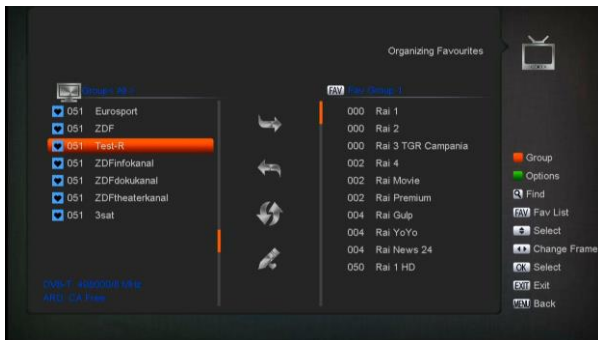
Organizing Favourites

Groups: All
051 Eurosport
051 ZDF
051 Test-R
051 ZDFinfokanal
051 ZDFdokukanal
051 ZDFtheaterkanal
051 3sat

DVB-T: 498000/8 MHz
ARD: CA Free

FAV Fav Group 1
000 Rai 1
000 Rai 2
000 Rai 3 TGR Campania
002 Rai 4
002 Rai Movie
002 Rai Premium
004 Rai Gulp
004 Rai YoYo
004 Rai News 24
050 Rai 1 HD

Group
Options
Find
FAV Fav List
Select
Change Frame
OK Select
EXIT Exit
MENU Back